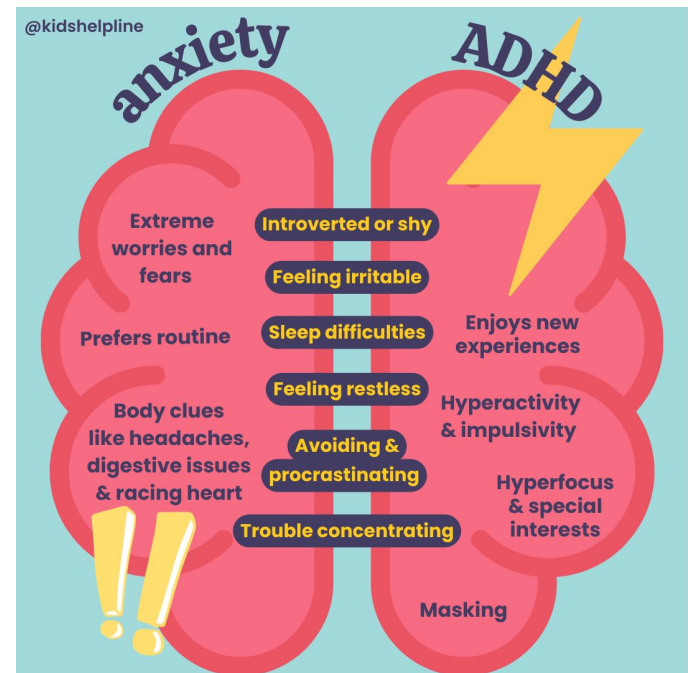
@kidshelpline

anxiety

ADHD

Extreme worries and fears

Prefers routine

Body clues like headaches, digestive issues & racing heart

Introverted or shy

Feeling irritable

Sleep difficulties

Feeling restless

Avoiding & procrastinating

Trouble concentrating

Enjoys new experiences

Hyperactivity & impulsivity

Hyperfocus & special interests

Masking